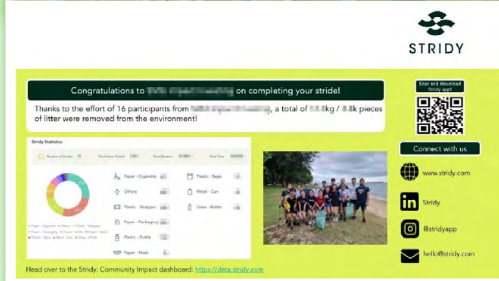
STRIDY

Congratulations to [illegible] on completing your stride!

Thanks to the effort of 16 participants from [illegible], a total of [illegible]kg / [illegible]k pieces of litter were removed from the environment!

Scan and download Stridy app!

Connect with us

www.stridy.com

Stridy

@stridyapp

hello@stridy.com

Stridy Statistics

Number of Strides
Total Items Picked
Total Distance
Total Time

Paper - Cigarette
Others
Plastic - Wrapper
Paper - Packaging
Plastic - Bottle
Paper - Mask
Plastic - Bags
Metal - Can
Glass - Bottle

Head over to the Stridy: Community Impact dashboard: https://data.stridy.com